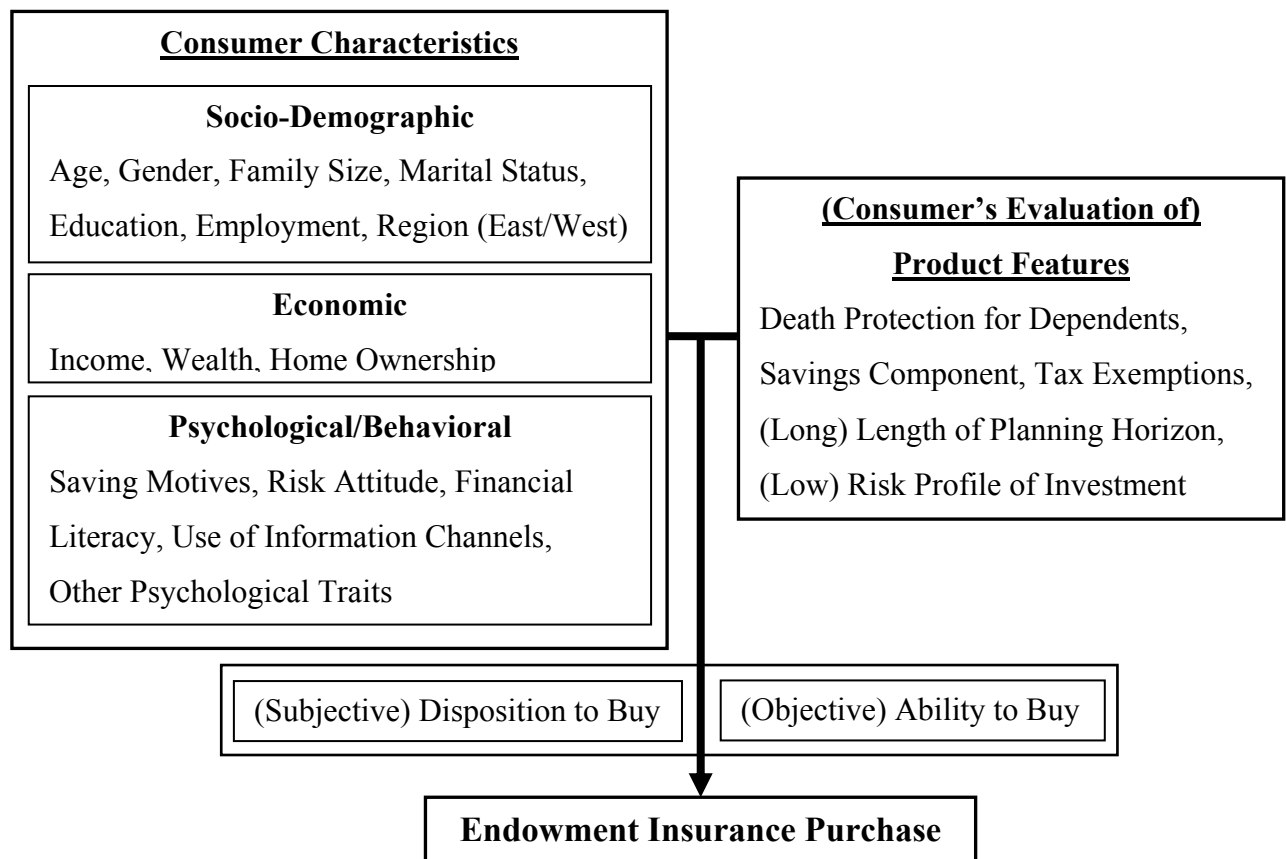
Consumer Characteristics

Socio-Demographic
Age, Gender, Family Size, Marital Status, Education, Employment, Region (East/West)

Economic
Income, Wealth, Home Ownership

Psychological/Behavioral
Saving Motives, Risk Attitude, Financial Literacy, Use of Information Channels, Other Psychological Traits

(Consumer's Evaluation of) Product Features
Death Protection for Dependents, Savings Component, Tax Exemptions, (Long) Length of Planning Horizon, (Low) Risk Profile of Investment

(Subjective) Disposition to Buy

(Objective) Ability to Buy

Endowment Insurance Purchase